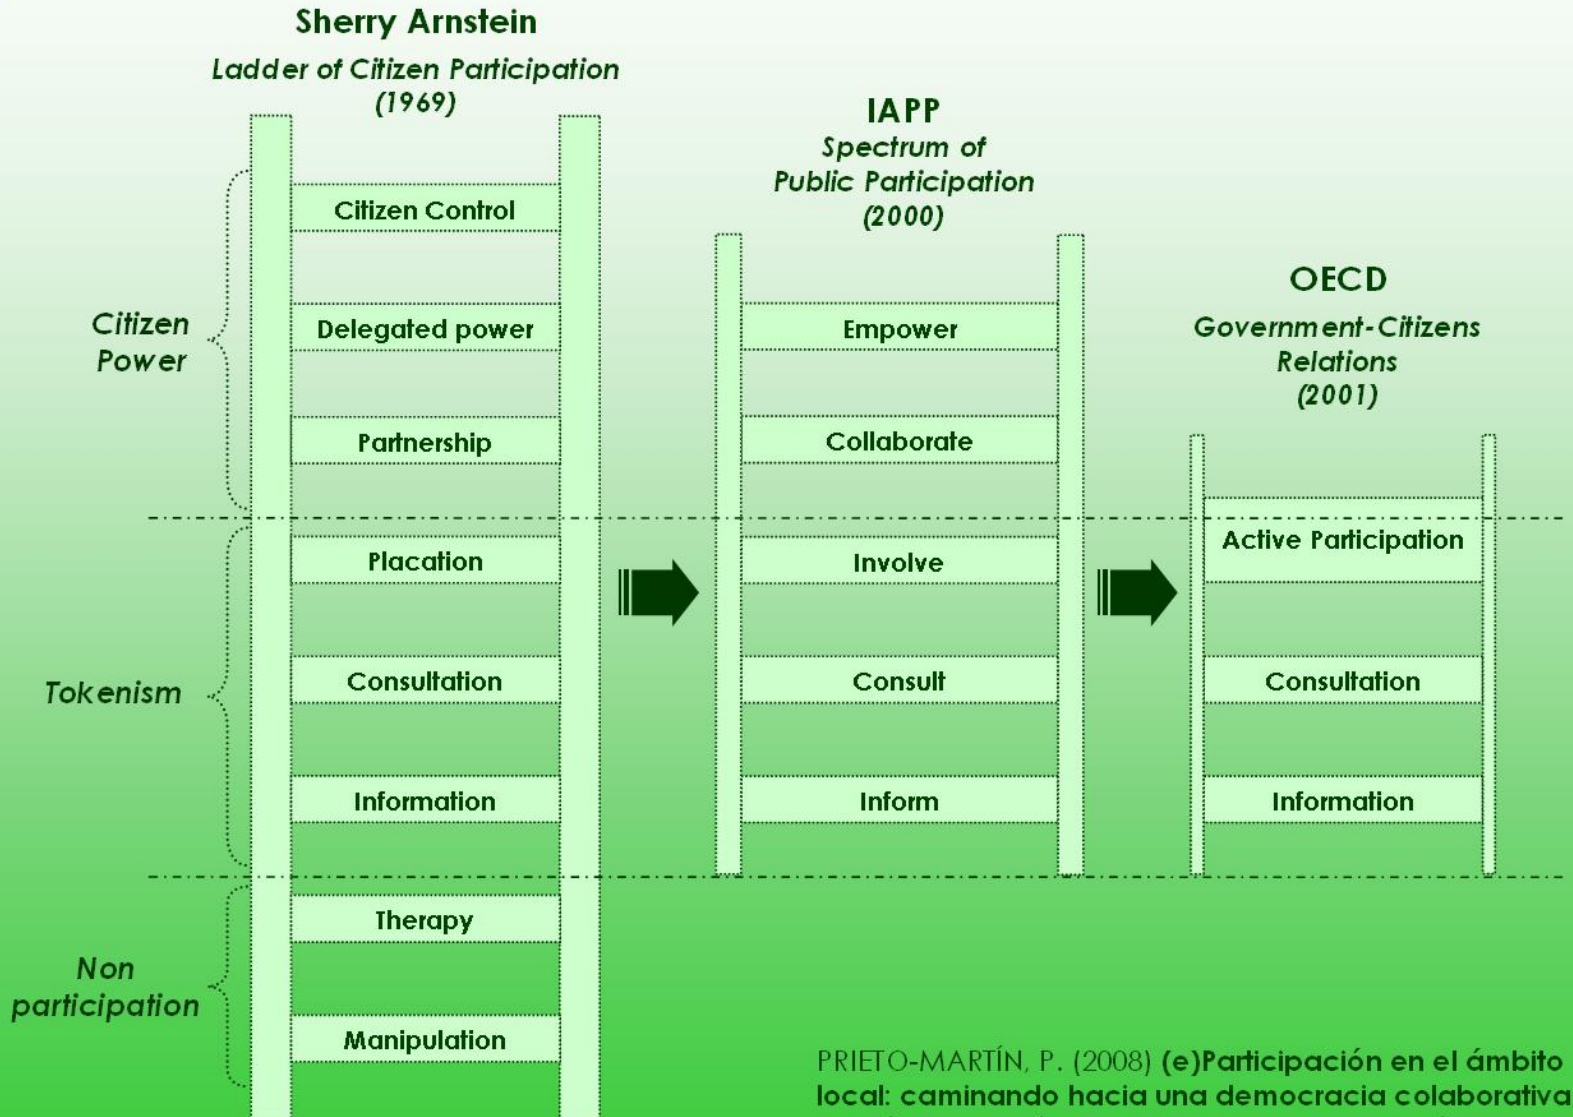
Sherry Arnstein
Ladder of Citizen Participation
(1969)

Citizen Power

Citizen Control

Delegated power

Partnership

Tokenism

Placation

Consultation

Information

Non participation

Therapy

Manipulation

IAPP
Spectrum of Public Participation
(2000)

Empower

Collaborate

Involve

Consult

Inform

OECD
Government-Citizens Relations
(2001)

Active Participation

Consultation

Information

PRIETO-MARTÍN, P. (2008) (e)Participación en el ámbito local: caminando hacia una democracia colaborativa